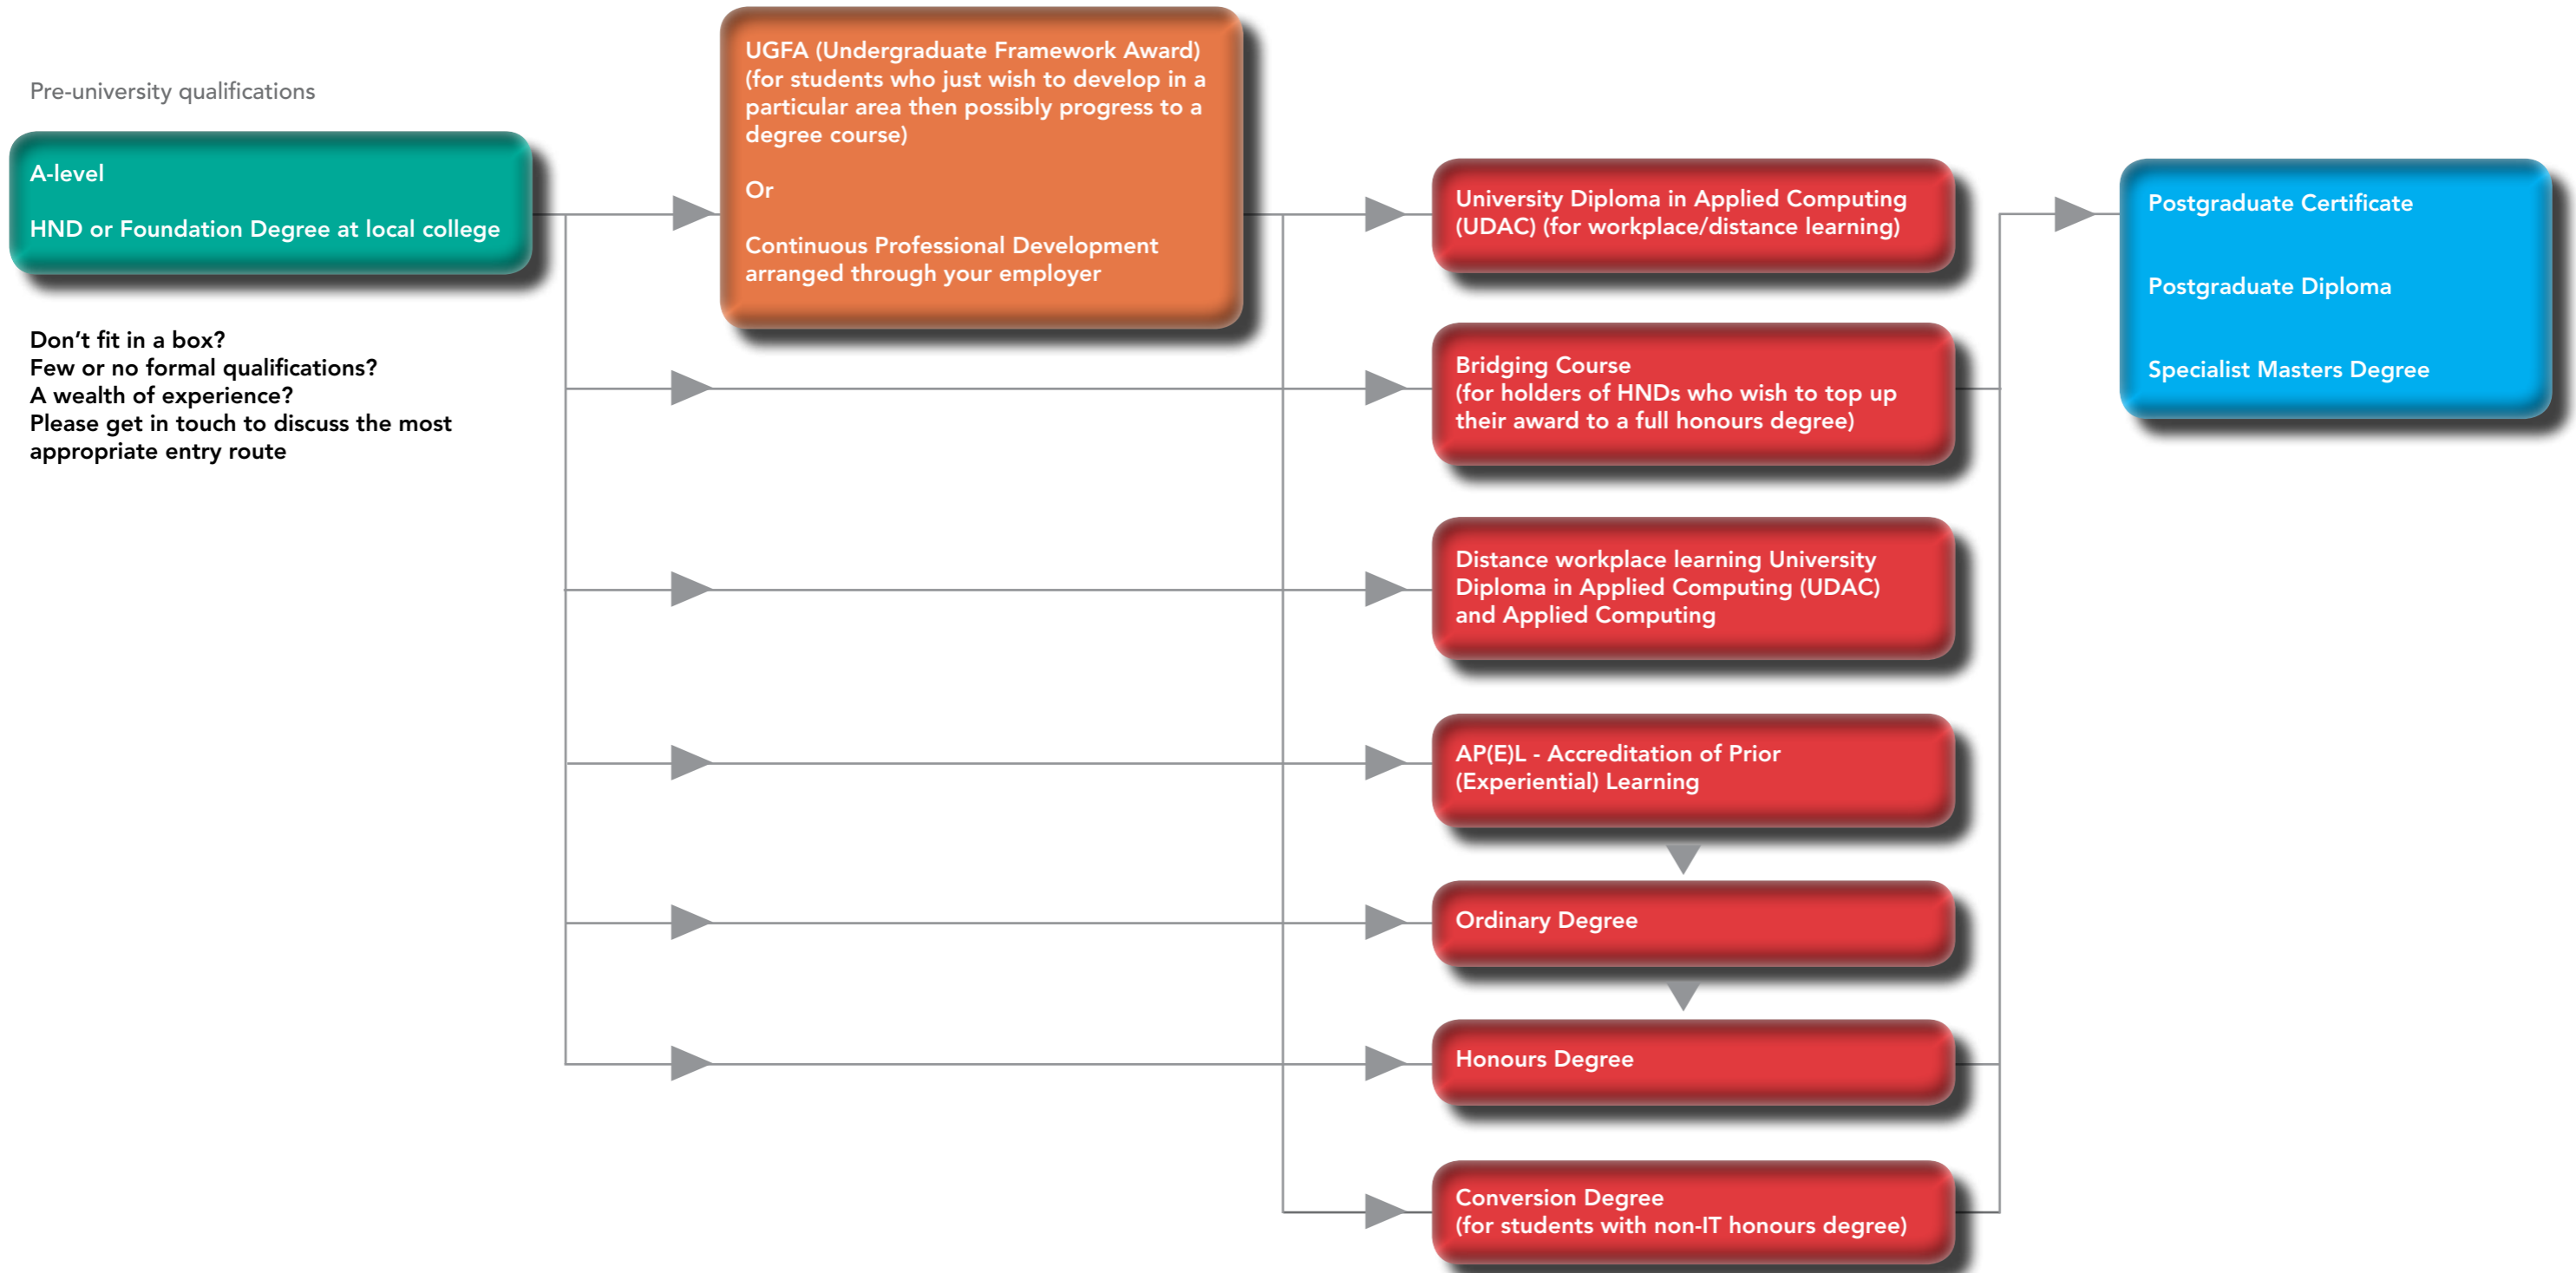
Pre-university qualifications

A-level

HND or Foundation Degree at local college

Don't fit in a box?
Few or no formal qualifications?
A wealth of experience?
Please get in touch to discuss the most appropriate entry route

UGFA (Undergraduate Framework Award) (for students who just wish to develop in a particular area then possibly progress to a degree course)

Or

Continuous Professional Development arranged through your employer

University Diploma in Applied Computing (UDAC) (for workplace/distance learning)

Bridging Course
(for holders of HNDs who wish to top up their award to a full honours degree)

Distance workplace learning University Diploma in Applied Computing (UDAC) and Applied Computing

AP(E)L - Accreditation of Prior (Experiential) Learning

Ordinary Degree

Honours Degree

Conversion Degree
(for students with non-IT honours degree)

Postgraduate Certificate

Postgraduate Diploma

Specialist Masters Degree